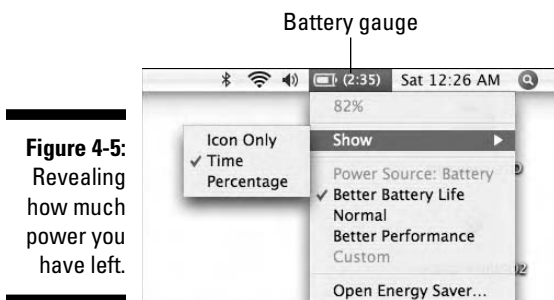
Battery gauge

(2:35) Sat 12:26 AM

82%

Show

Icon Only
✓ Time
Percentage

Power Source: Battery
✓ Better Battery Life
Normal
Better Performance
Custom

Open Energy Saver...

**Figure 4-5:** Revealing how much power you have left.